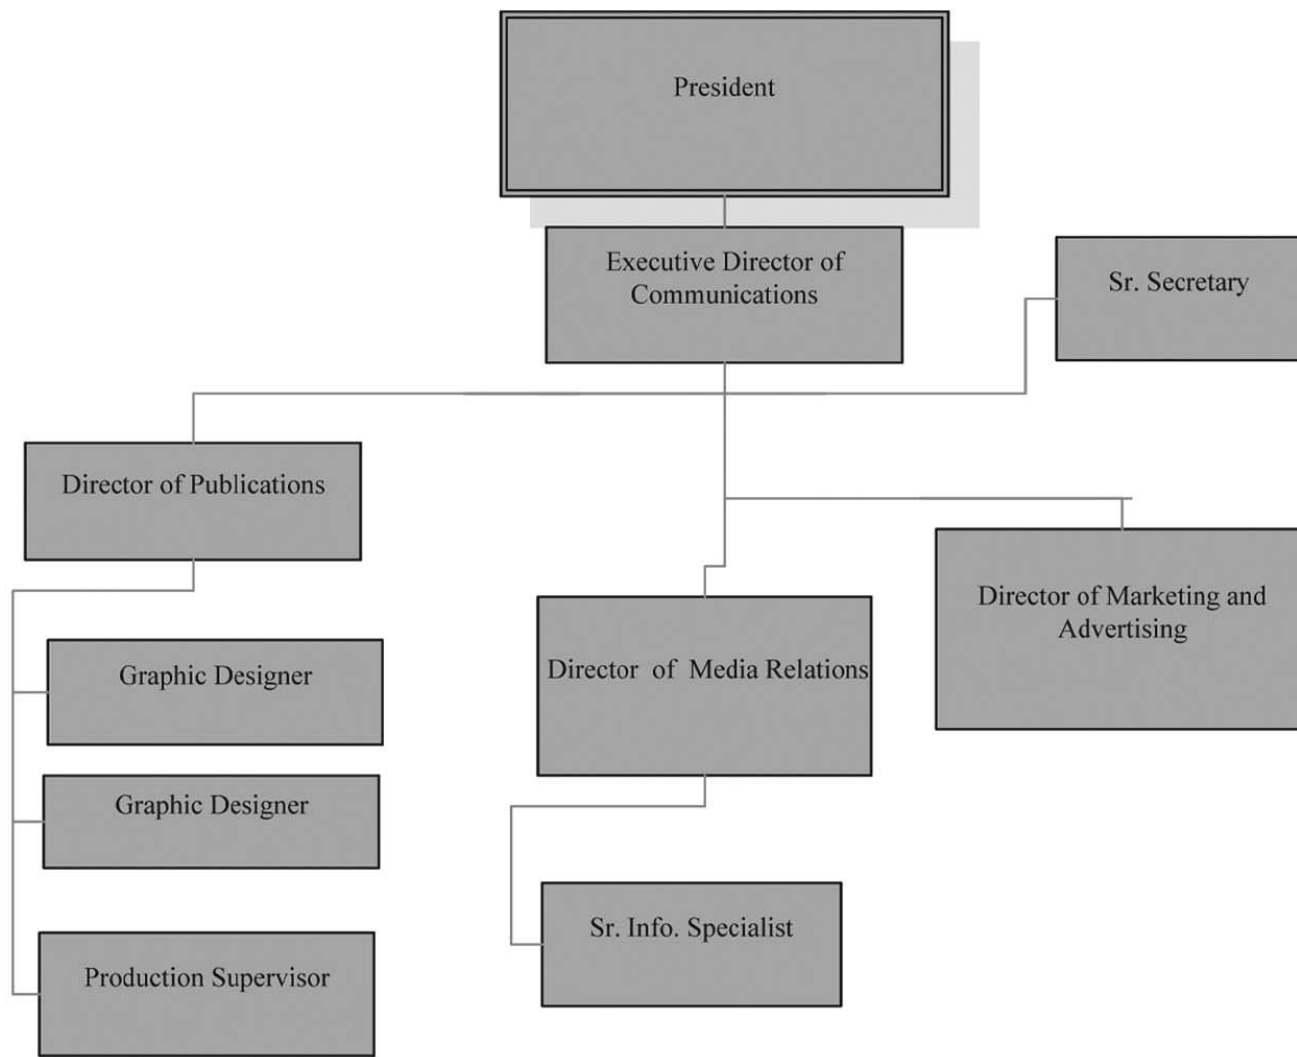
President

Executive Director of Communications

Sr. Secretary

Director of Publications

Director of Marketing and Advertising

Director of Media Relations

Graphic Designer

Graphic Designer

Production Supervisor

Sr. Info. Specialist